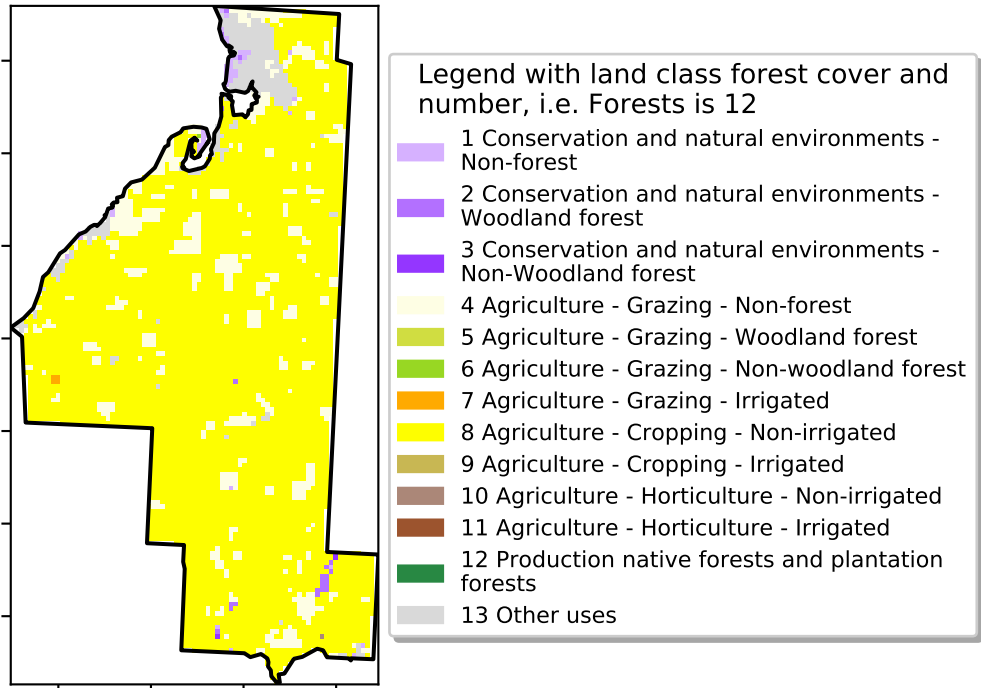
Legend with land class forest cover and number, i.e. Forests is 12

1 Conservation and natural environments - Non-forest
2 Conservation and natural environments - Woodland forest
3 Conservation and natural environments - Non-Woodland forest
4 Agriculture - Grazing - Non-forest
5 Agriculture - Grazing - Woodland forest
6 Agriculture - Grazing - Non-woodland forest
7 Agriculture - Grazing - Irrigated
8 Agriculture - Cropping - Non-irrigated
9 Agriculture - Cropping - Irrigated
10 Agriculture - Horticulture - Non-irrigated
11 Agriculture - Horticulture - Irrigated
12 Production native forests and plantation forests
13 Other uses